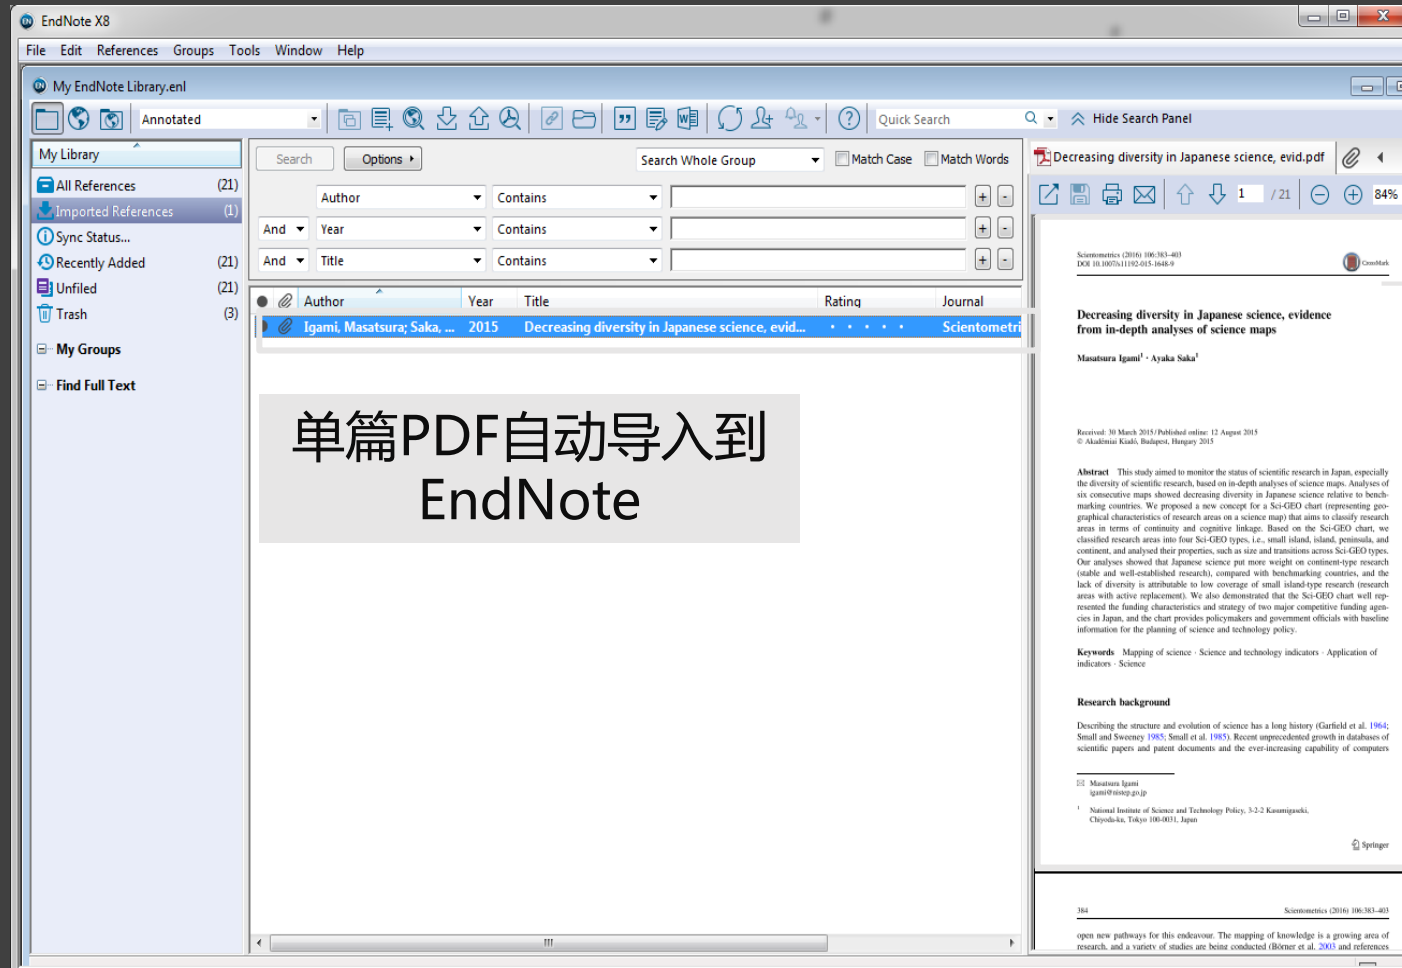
EndNote X8

File Edit References Groups Tools Window Help

My EndNote Library.enl

Annotated

Quick Search

Hide Search Panel

My Library

All References (21)
Imported References (1)
Sync Status...
Recently Added (21)
Unfiled (21)
Trash (3)

My Groups

Find Full Text

Search Options

Search Whole Group Match Case Match Words

Author Contains
And Year Contains
And Title Contains

| Author | Year | Title | Rating | Journal |
|---|---|---|---|---|
| Igami, Masatsura; Saka, ... | 2015 | Decreasing diversity in Japanese science, evid... | • • • • • | Scientometri |

单篇PDF自动导入到 EndNote

Decreasing diversity in Japanese science, evid.pdf

1 / 21 84%

Scientometrics (2016) 106:383–403
DOI 10.1007/s11192-015-1648-9

CrossMark

Decreasing diversity in Japanese science, evidence from in-depth analyses of science maps

Masatsura Igami$^1$ · Ayaka Saka$^1$

Received: 30 March 2015 / Published online: 12 August 2015
© Akadémiai Kiadó, Budapest, Hungary 2015

Abstract This study aimed to monitor the status of scientific research in Japan, especially the diversity of scientific research, based on in-depth analyses of science maps. Analyses of six consecutive maps showed decreasing diversity in Japanese science relative to benchmarking countries. We proposed a new concept for a Sci-GEO chart (representing geographical characteristics of research areas on a science map) that aims to classify research areas in terms of continuity and cognitive linkage. Based on the Sci-GEO chart, we classified research areas into four Sci-GEO types, i.e., small island, island, peninsula, and continent, and analysed their properties, such as size and transitions across Sci-GEO types. Our analyses showed that Japanese science put more weight on continent-type research (stable and well-established research), compared with benchmarking countries, and the lack of diversity is attributable to low coverage of small island-type research (research areas with active replacement). We also demonstrated that the Sci-GEO chart well represented the funding characteristics and strategy of two major competitive funding agencies in Japan, and the chart provides policymakers and government officials with baseline information for the planning of science and technology policy.

Keywords Mapping of science · Science and technology indicators · Application of indicators · Science

Research background

Describing the structure and evolution of science has a long history (Garfield et al. 1964; Small and Sweeney 1985; Small et al. 1985). Recent unprecedented growth in databases of scientific papers and patent documents and the ever-increasing capability of computers

Masatsura Igami
igami@nistep.go.jp

$^1$ National Institute of Science and Technology Policy, 3-2-2 Kasumigaseki, Chiyoda-ku, Tokyo 100-0031, Japan

Springer

384 Scientometrics (2016) 106:383–403

open new pathways for this endeavour. The mapping of knowledge is a growing area of research, and a variety of studies are being conducted (Börner et al. 2003 and references